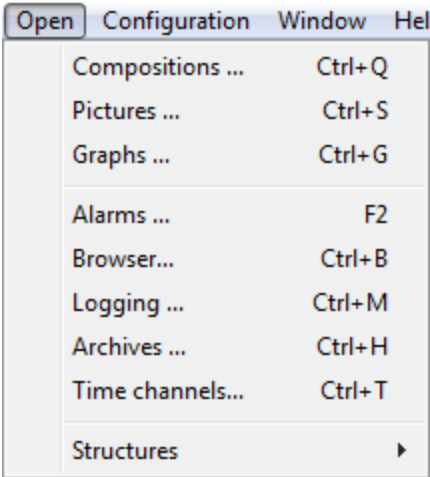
Open Configuration Window Hel

| | |
|---|---|
| Compositions ... | Ctrl+Q |
| Pictures ... | Ctrl+S |
| Graphs ... | Ctrl+G |
| Alarms ... | F2 |
| Browser... | Ctrl+B |
| Logging ... | Ctrl+M |
| Archives ... | Ctrl+H |
| Time channels... | Ctrl+T |
| Structures | |